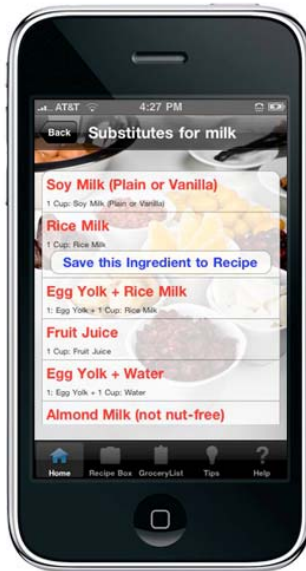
AT&T 4:27 PM

Back Substitutes for milk

Soy Milk (Plain or Vanilla)
1 Cup: Soy Milk (Plain or Vanilla)

Rice Milk
1 Cup: Rice Milk

Save this Ingredient to Recipe

Egg Yolk + Rice Milk
1: Egg Yolk + 1 Cup: Rice Milk

Fruit Juice
1 Cup: Fruit Juice

Egg Yolk + Water
1: Egg Yolk + 1 Cup: Water

Almond Milk (not nut-free)

Home Recipe Box GroceryList Tips Help